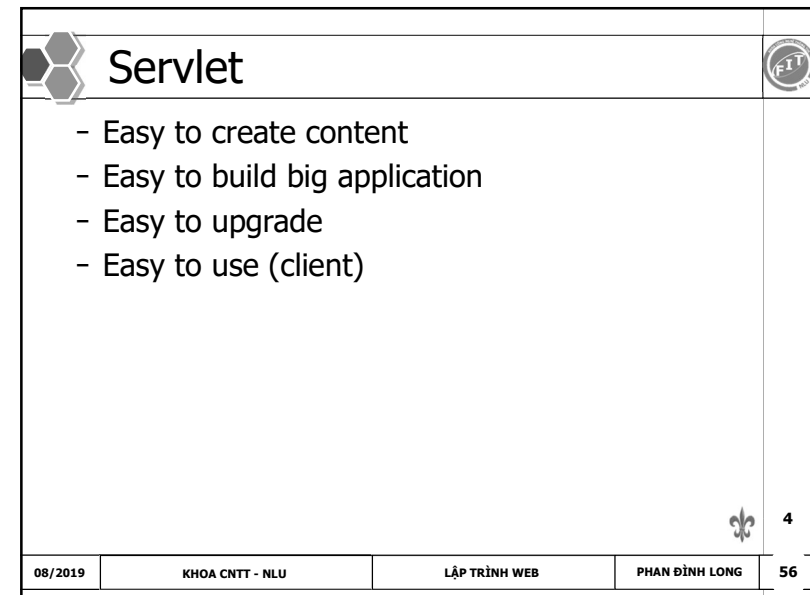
Servlet

FIT

- Easy to create content
- Easy to build big application
- Easy to upgrade
- Easy to use (client)

4

| 08/2019 | KHOA CNTT - NLU | LẬP TRÌNH WEB | PHAN ĐÌNH LONG | 56 |
|---|---|---|---|---|